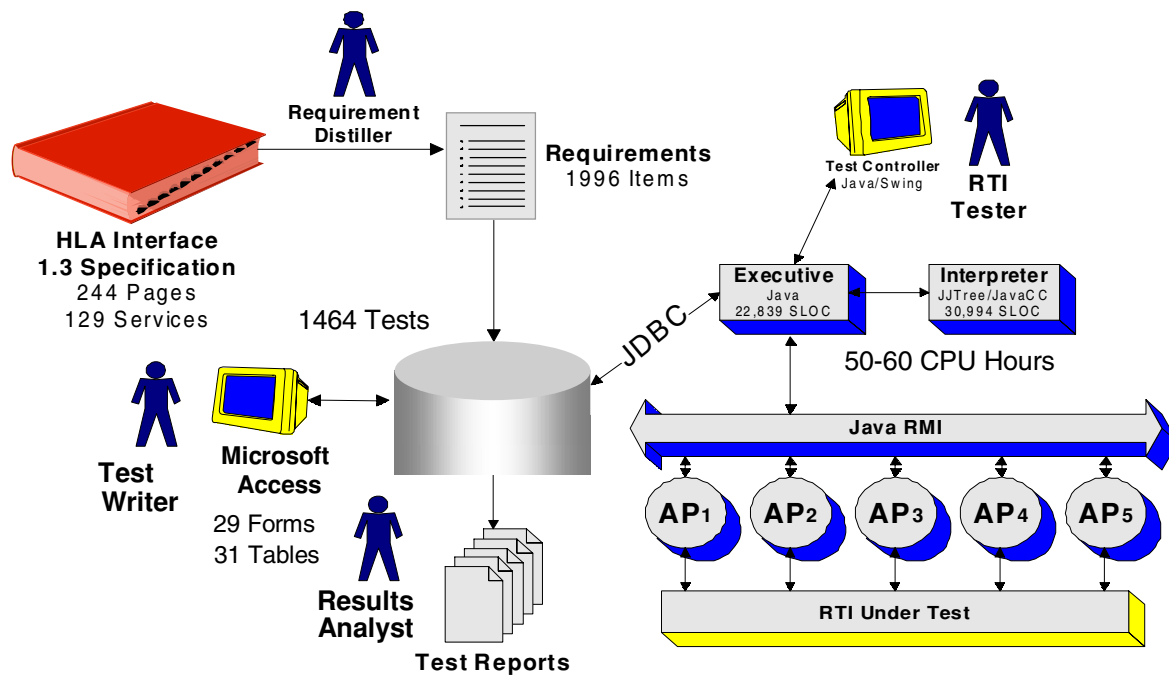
Requirement Distiller

HLA Interface 1.3 Specification
244 Pages
129 Services

Requirements
1996 Items

Test Controller
Java/Swing

RTI Tester

1464 Tests

JDBC

Executive
Java
22,839 SLOC

Interpreter
JJTree/JavaCC
30,994 SLOC

50-60 CPU Hours

Test Writer

Microsoft Access
29 Forms
31 Tables

Java RMI

AP$_1$

AP$_2$

AP$_3$

AP$_4$

AP$_5$

Results Analyst

Test Reports

RTI Under Test